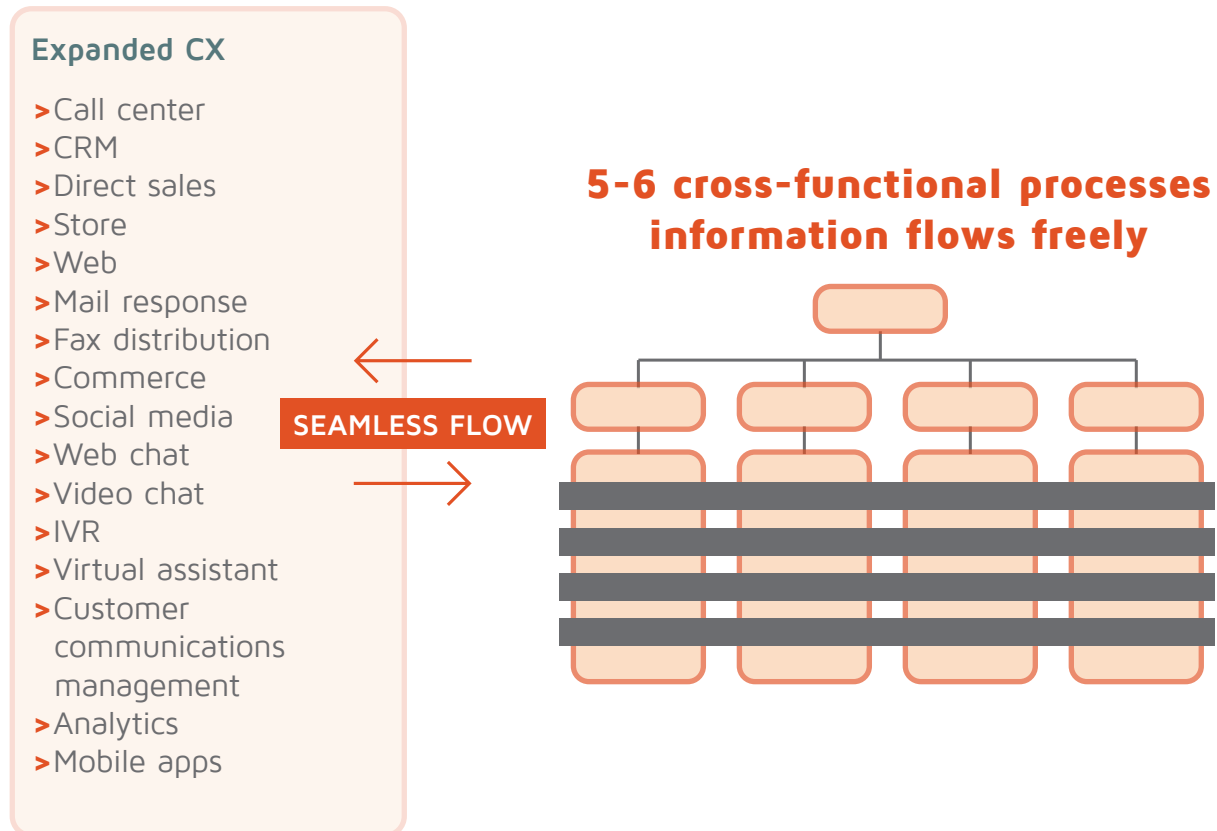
Expanded CX

>Call center
>CRM
>Direct sales
>Store
>Web
>Mail response
>Fax distribution
>Commerce
>Social media
>Web chat
>Video chat
>IVR
>Virtual assistant
>Customer communications management
>Analytics
>Mobile apps

SEAMLESS FLOW

5-6 cross-functional processes information flows freely